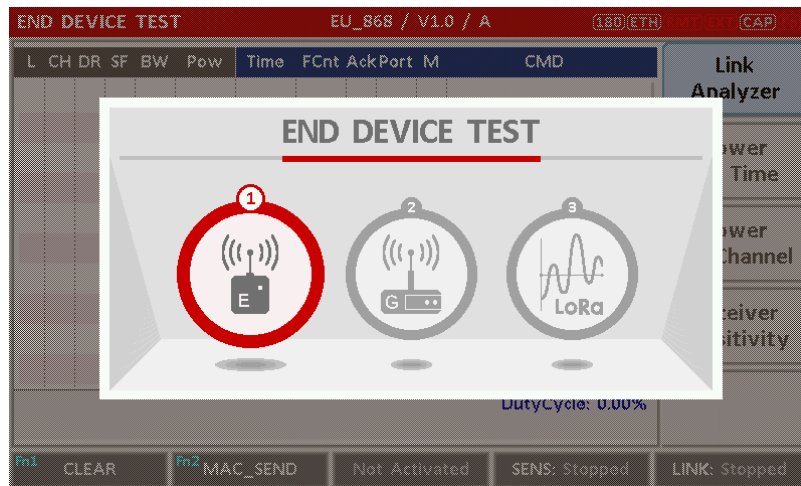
END DEVICE TEST EU_868 / V1.0 / A 180 ETH CAP

L CH DR SF BW Pow Time FCnt AckPort M CMD

Link Analyzer

ower Time

ower Channel

ceiver sitivity

END DEVICE TEST

1

E

2

G

3

LoRa

DutyCycle: 0.00%

F1 CLEAR

F2 MAC_SEND

Not Activated

SENS: Stopped

LINK: Stopped